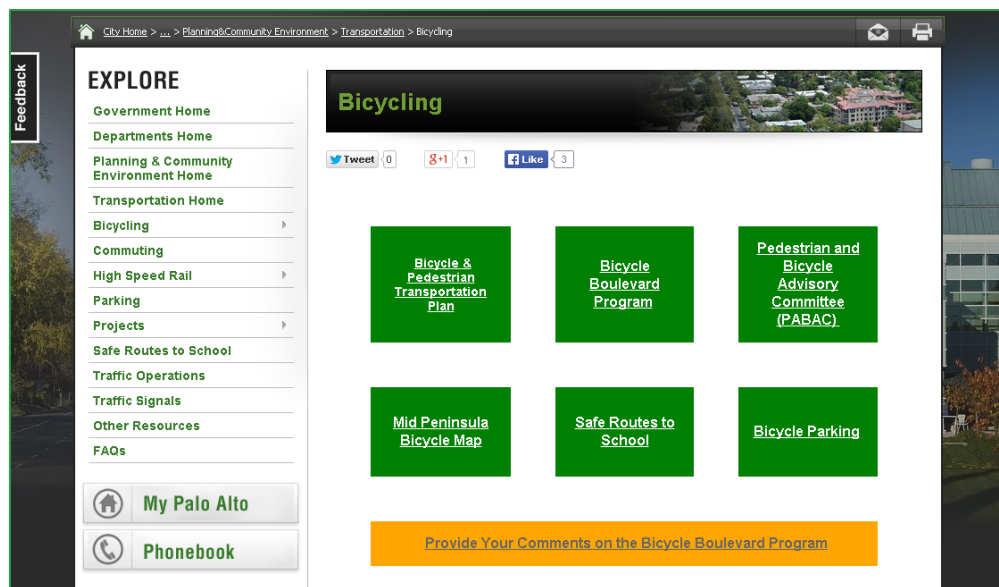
City Home > ... > Planning&Community Environment > Transportation > Bicycling

Feedback

EXPLORE

Government Home
Departments Home
Planning & Community Environment Home
Transportation Home
Bicycling
Commuting
High Speed Rail
Parking
Projects
Safe Routes to School
Traffic Operations
Traffic Signals
Other Resources
FAQs

My Palo Alto

Phonebook

Bicycling

Tweet 0
g+1 1
Like 3

Bicycle & Pedestrian Transportation Plan

Bicycle Boulevard Program

Pedestrian and Bicycle Advisory Committee (PABAC)

Mid Peninsula Bicycle Map

Safe Routes to School

Bicycle Parking

Provide Your Comments on the Bicycle Boulevard Program